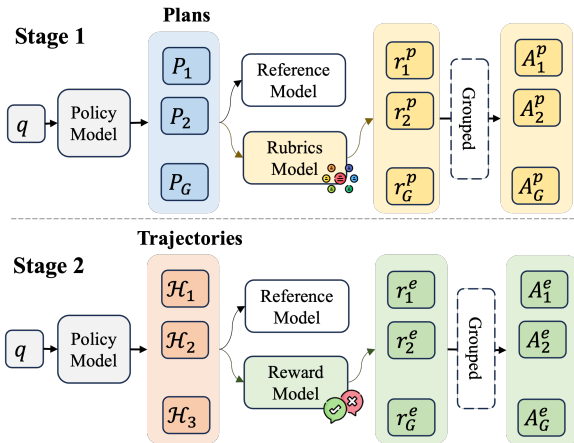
Stage 1

Plans

$q$

Policy Model

$P_1$

$P_2$

$P_G$

Reference Model

Rubrics Model

$r_1^p$

$r_2^p$

$r_G^p$

Grouped

$A_1^p$

$A_2^p$

$A_G^p$

Stage 2

Trajectories

$q$

Policy Model

$\mathcal{H}_1$

$\mathcal{H}_2$

$\mathcal{H}_3$

Reference Model

Reward Model

$r_1^e$

$r_2^e$

$r_G^e$

Grouped

$A_1^e$

$A_2^e$

$A_G^e$